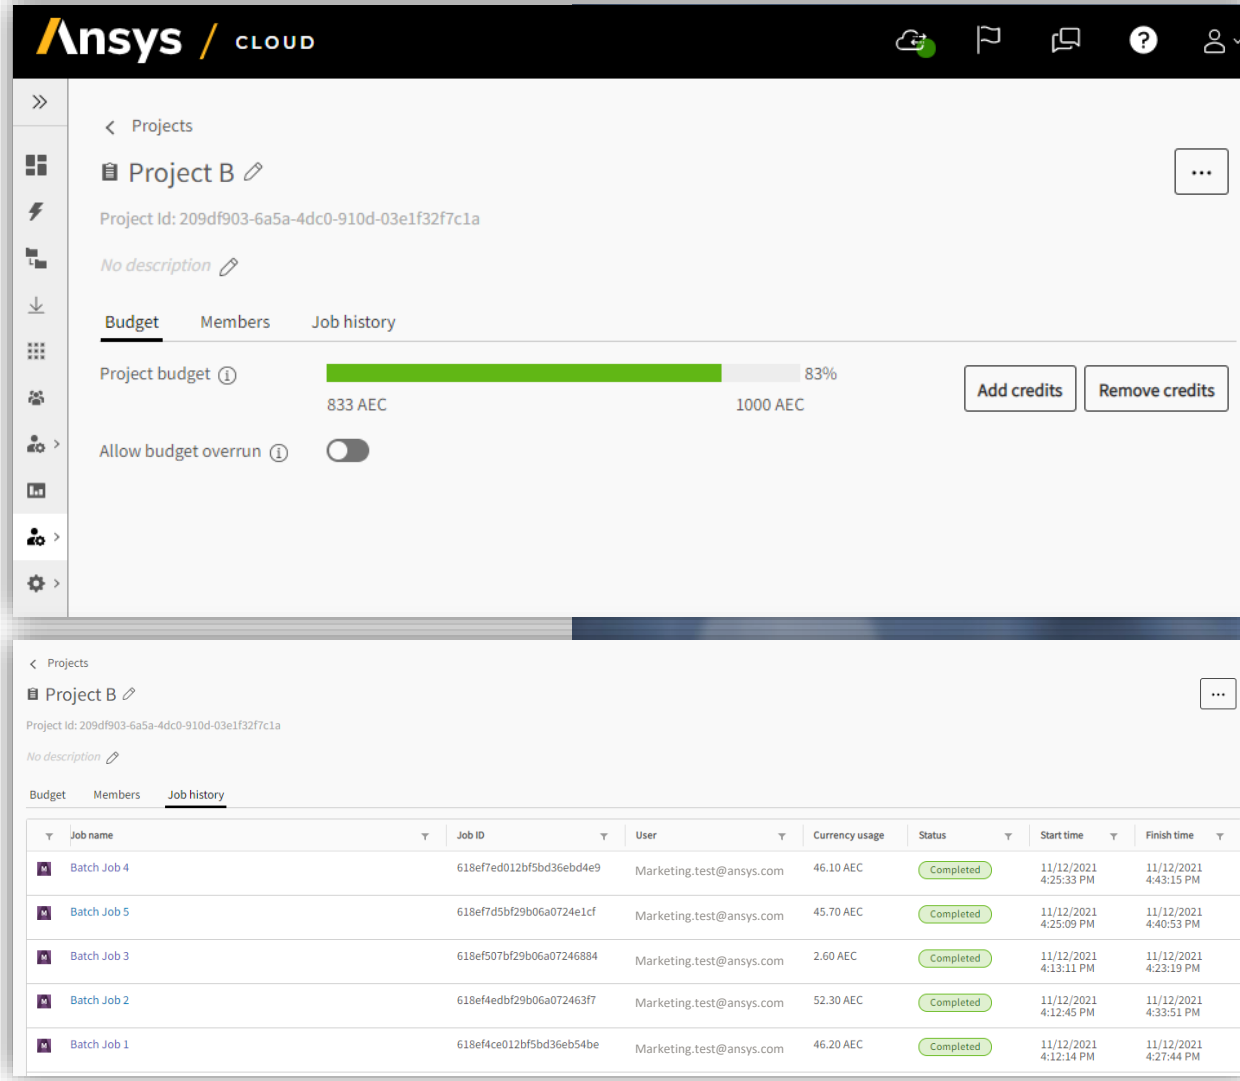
Ansys / CLOUD

Projects

Project B

Project Id: 209df903-6a5a-4dc0-910d-03e1f32f7c1a

No description

Budget Members Job history

Project budget

83%

833 AEC

1000 AEC

Add credits

Remove credits

Allow budget overrun

Projects

Project B

Project Id: 209df903-6a5a-4dc0-910d-03e1f32f7c1a

No description

Budget Members Job history

| | Job name | Job ID | User | Currency usage | Status | Start time | Finish time |
|---|---|---|---|---|---|---|---|
| M | Batch Job 4 | 618ef7ed012bf5bd36ebd4e9 | Marketing.test@ansys.com | 46.10 AEC | Completed | 11/12/2021 4:25:33 PM | 11/12/2021 4:43:15 PM |
| M | Batch Job 5 | 618ef7d5bf29b06a0724e1cf | Marketing.test@ansys.com | 45.70 AEC | Completed | 11/12/2021 4:25:09 PM | 11/12/2021 4:40:53 PM |
| M | Batch Job 3 | 618ef507bf29b06a07246884 | Marketing.test@ansys.com | 2.60 AEC | Completed | 11/12/2021 4:13:11 PM | 11/12/2021 4:23:19 PM |
| M | Batch Job 2 | 618ef4edbf29b06a072463f7 | Marketing.test@ansys.com | 52.30 AEC | Completed | 11/12/2021 4:12:45 PM | 11/12/2021 4:33:51 PM |
| M | Batch Job 1 | 618ef4ce012bf5bd36eb54be | Marketing.test@ansys.com | 46.20 AEC | Completed | 11/12/2021 4:12:14 PM | 11/12/2021 4:27:44 PM |